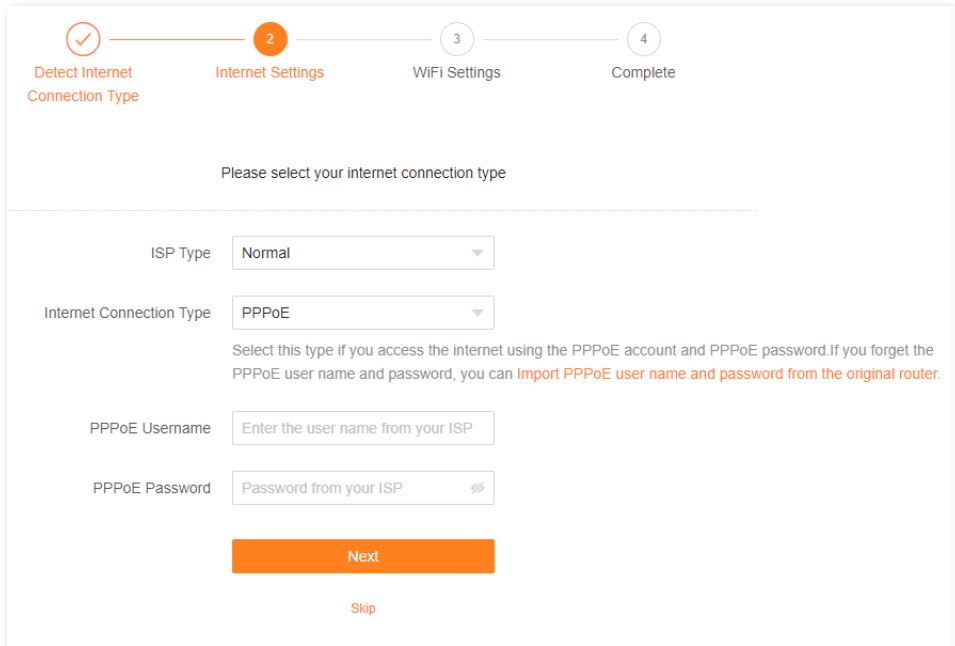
Detect Internet Connection Type

2
Internet Settings

3
WiFi Settings

4
Complete

Please select your internet connection type

ISP Type
Normal

Internet Connection Type
PPPoE

Select this type if you access the internet using the PPPoE account and PPPoE password.If you forget the PPPoE user name and password, you can Import PPPoE user name and password from the original router.

PPPoE Username
Enter the user name from your ISP

PPPoE Password
Password from your ISP

Next

Skip